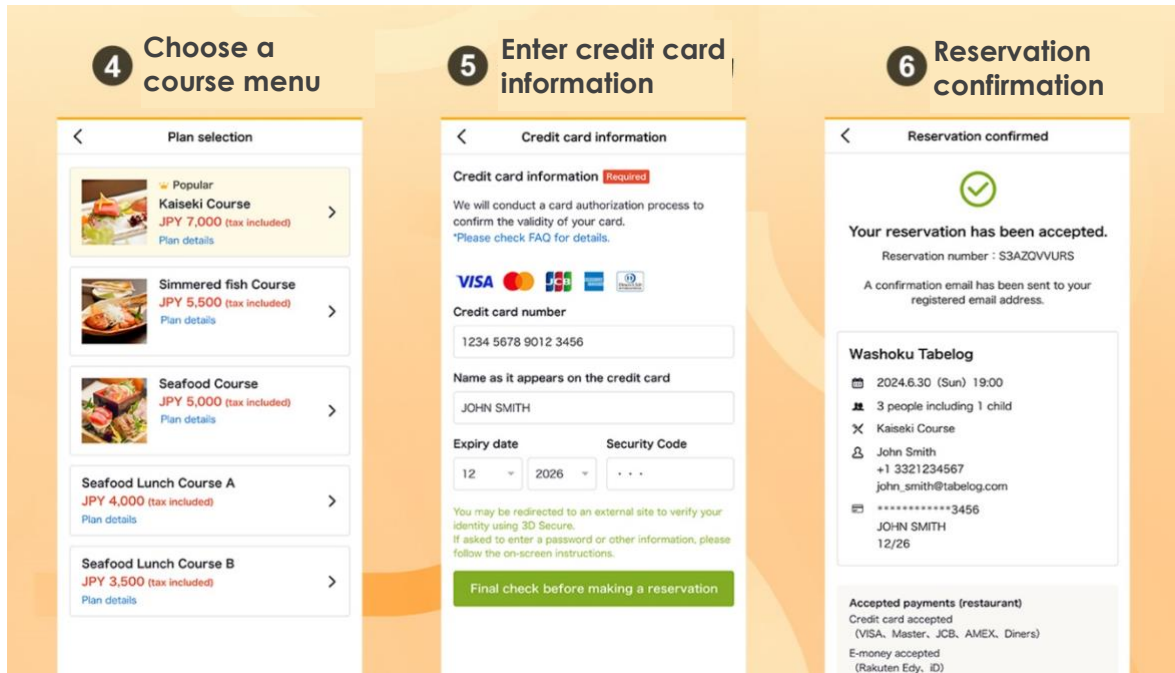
4 Choose a course menu

<
Plan selection

Popular
Kaiseki Course
JPY 7,000 (tax included)
Plan details
>

Simmered fish Course
JPY 5,500 (tax included)
Plan details
>

Seafood Course
JPY 5,000 (tax included)
Plan details
>

Seafood Lunch Course A
JPY 4,000 (tax included)
Plan details
>

Seafood Lunch Course B
JPY 3,500 (tax included)
Plan details
>

5 Enter credit card information

<
Credit card information

Credit card information Required

We will conduct a card authorization process to confirm the validity of your card.
*Please check FAQ for details.

VISA JCB

Credit card number
1234 5678 9012 3456

Name as it appears on the credit card
JOHN SMITH

Expiry date
12
2026
Security Code
···

You may be redirected to an external site to verify your identity using 3D Secure.
If asked to enter a password or other information, please follow the on-screen instructions.

Final check before making a reservation

6 Reservation confirmation

<
Reservation confirmed

Your reservation has been accepted.
Reservation number : S3AZQVVURS

A confirmation email has been sent to your registered email address.

Washoku Tabelog
2024.6.30 (Sun) 19:00
3 people including 1 child
Kaiseki Course
John Smith
+1 3321234567
john_smith@tabelog.com
************3456
JOHN SMITH
12/26

Accepted payments (restaurant)
Credit card accepted
(VISA、Master、JCB、AMEX、Diners)
E-money accepted
(Rakuten Edy、iD)